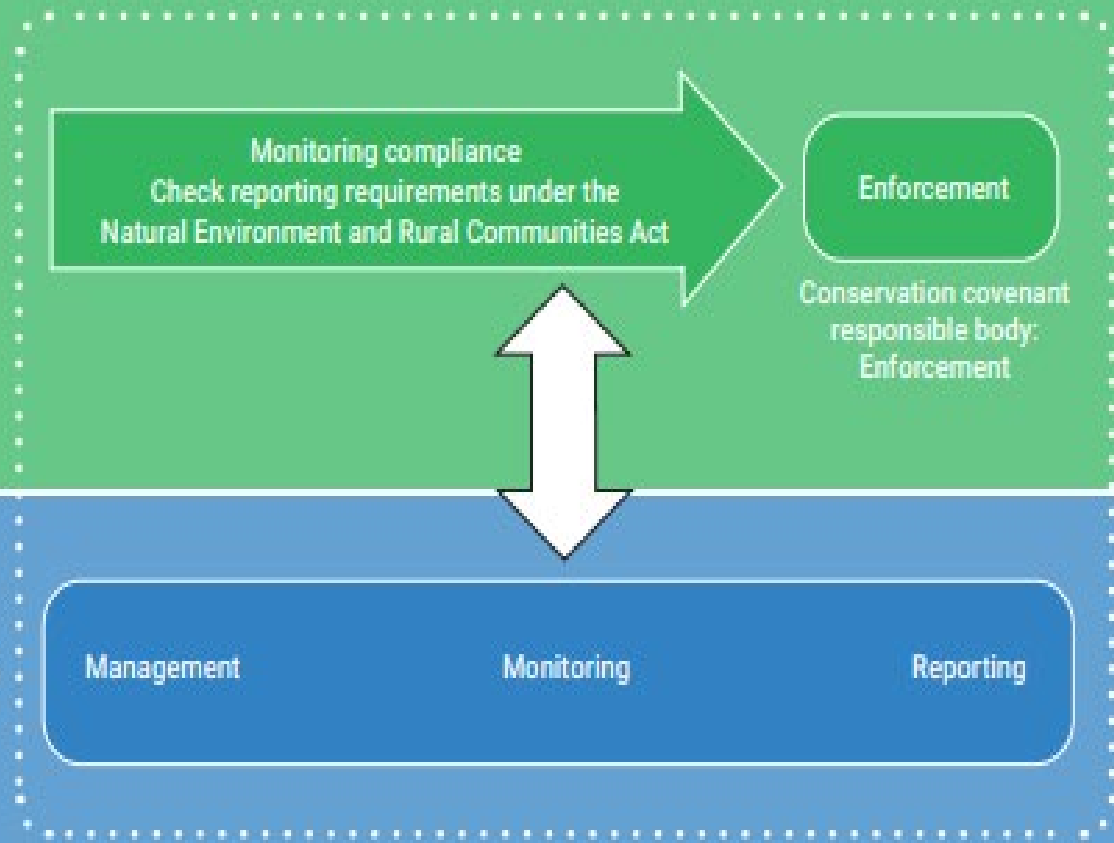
Monitoring compliance
Check reporting requirements under the Natural Environment and Rural Communities Act

Enforcement

Conservation covenant responsible body: Enforcement

Management

Monitoring

Reporting